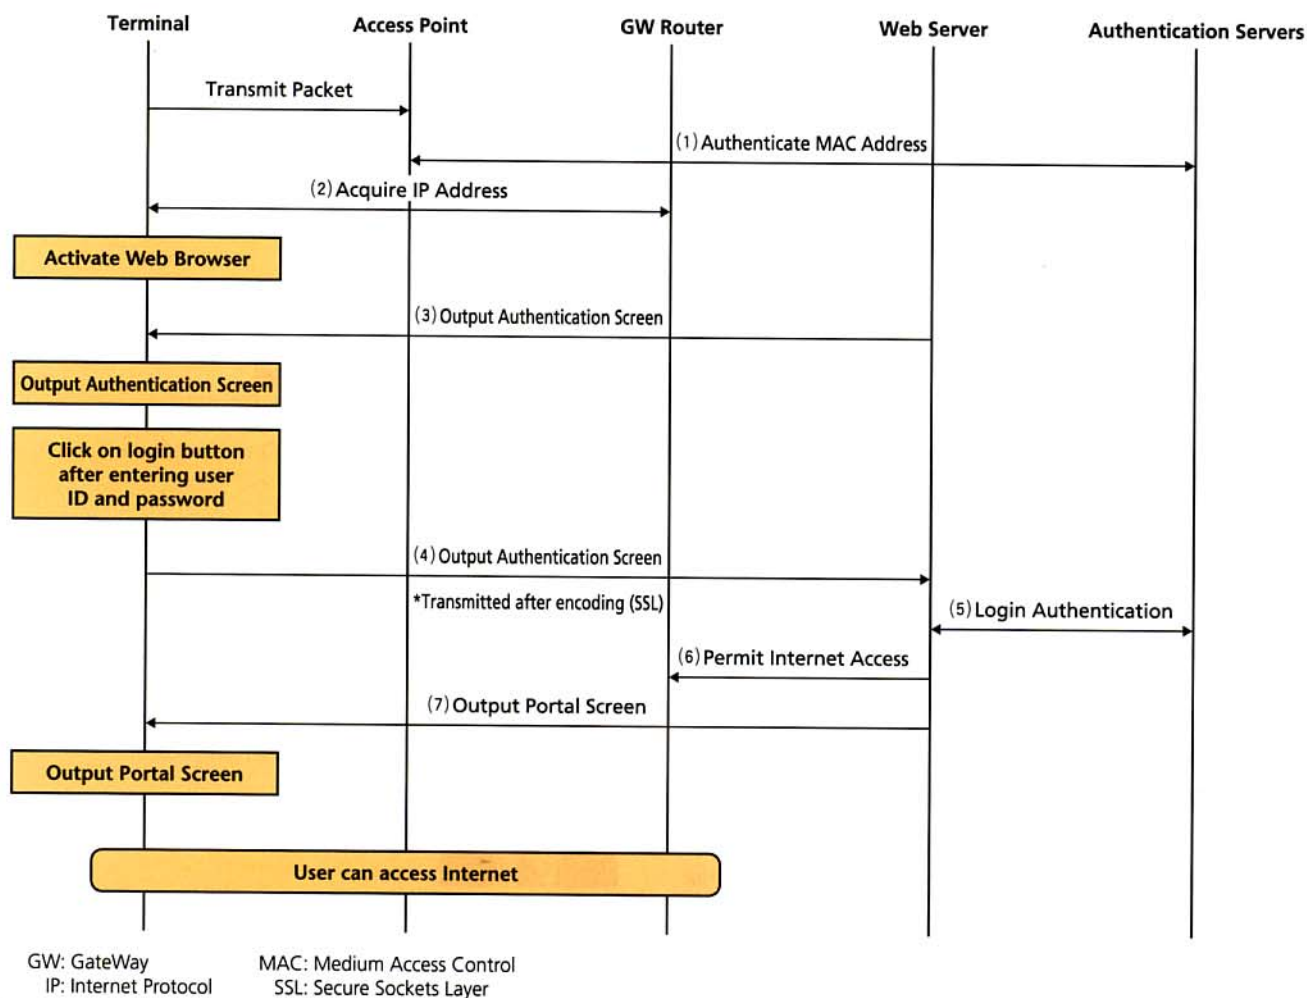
Terminal
Access Point
GW Router
Web Server
Authentication Servers

Transmit Packet

(1) Authenticate MAC Address

(2) Acquire IP Address

Activate Web Browser

(3) Output Authentication Screen

Output Authentication Screen

Click on login button after entering user ID and password

(4) Output Authentication Screen

*Transmitted after encoding (SSL)

(5) Login Authentication

(6) Permit Internet Access

(7) Output Portal Screen

Output Portal Screen

User can access Internet

GW: GateWay
IP: Internet Protocol
MAC: Medium Access Control
SSL: Secure Sockets Layer